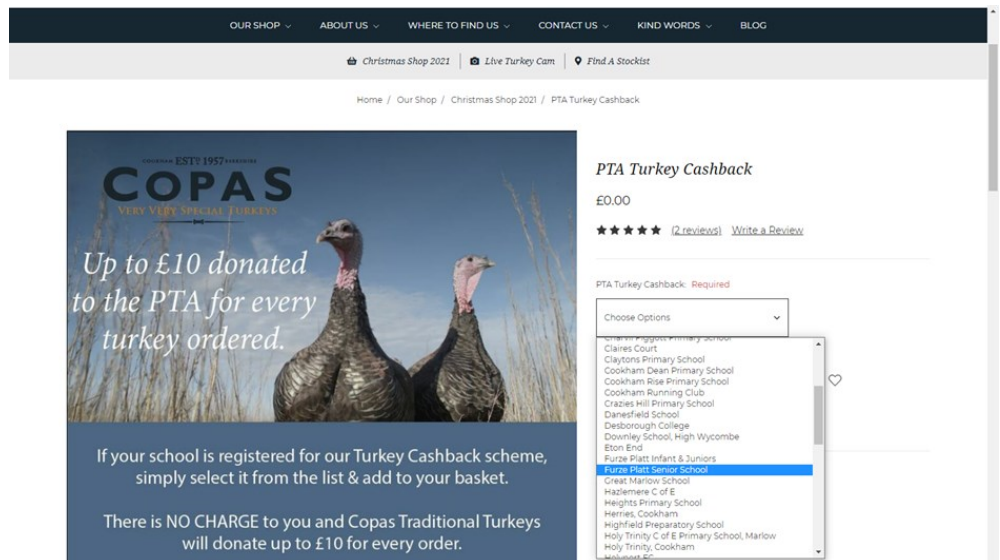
OUR SHOP ⌄ ABOUT US ⌄ WHERE TO FIND US ⌄ CONTACT US ⌄ KIND WORDS ⌄ BLOG

Christmas Shop 2021 | Live Turkey Cam | Find A Stockist

Home / Our Shop / Christmas Shop 2021 / PTA Turkey Cashback

COOKHAM EST 1957 BERKSHIRE
COPAS
VERY VERY SPECIAL TURKEYS

Up to £10 donated to the PTA for every turkey ordered.

If your school is registered for our Turkey Cashback scheme, simply select it from the list & add to your basket.

There is NO CHARGE to you and Copas Traditional Turkeys will donate up to £10 for every order.

PTA Turkey Cashback

£0.00

★★★★★ (2 reviews) Write a Review

PTA Turkey Cashback: Required

Choose Options

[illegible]
Claires Court
Claytons Primary School
Cookham Dean Primary School
Cookham Rise Primary School
Cookham Running Club
Crazies Hill Primary School
Danesfield School
Desborough College
Downley School, High Wycombe
Eton End
Furze Platt Infant & Juniors
Furze Platt Senior School
Great Marlow School
Hazlemere C of E
Heights Primary School
Herries, Cookham
Highfield Preparatory School
Holy Trinity C of E Primary School, Marlow
Holy Trinity, Cookham
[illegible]